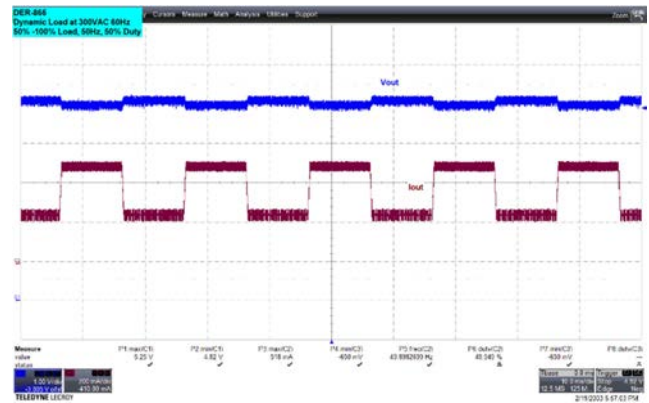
DER-866
Dynamic Load at 300VAC 60Hz
50% -100% Load, 50Hz, 50% Duty

Cursors Measure Math Analysis Utilities Support

Zoom

Vout

Iout

Measure
value
status

P1 max(C1)
5.25 V

P2 min(C1)
4.82 V

P3 max(C2)
518 mA

P4 min(C3)
-608 mV

P5 freq(C2)
49.9982939 Hz

P6 duty(C2)
49.540 %

P7 min(C3)
-608 mV

P8 duty(C3)

1.00 V/div
-3.203 V ofst

200 mA/div
410.00 mA

TELEDYNE LECROY

Timebase 0.0 ms
10.0 ms/div
12.5 MS 125 M

Trigger
Stop 4.92 V
Edge Neg

2/19/2003 5:57:03 PM